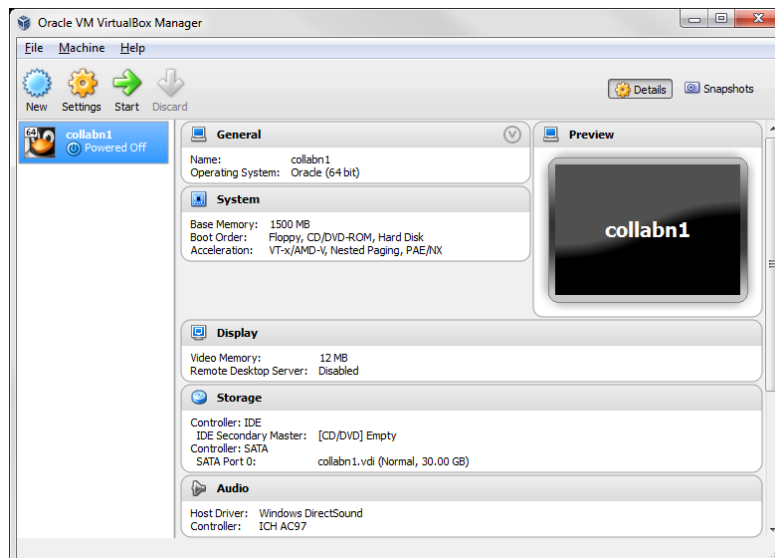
Oracle VM VirtualBox Manager

File Machine Help

New Settings Start Discard

Details Snapshots

64
collabn1
Powered Off

General

Name: collabn1
Operating System: Oracle (64 bit)

System

Base Memory: 1500 MB
Boot Order: Floppy, CD/DVD-ROM, Hard Disk
Acceleration: VT-x/AMD-V, Nested Paging, PAE/NX

Preview

collabn1

Display

Video Memory: 12 MB
Remote Desktop Server: Disabled

Storage

Controller: IDE
IDE Secondary Master: [CD/DVD] Empty
Controller: SATA
SATA Port 0: collabn1.vdi (Normal, 30.00 GB)

Audio

Host Driver: Windows DirectSound
Controller: ICH AC97